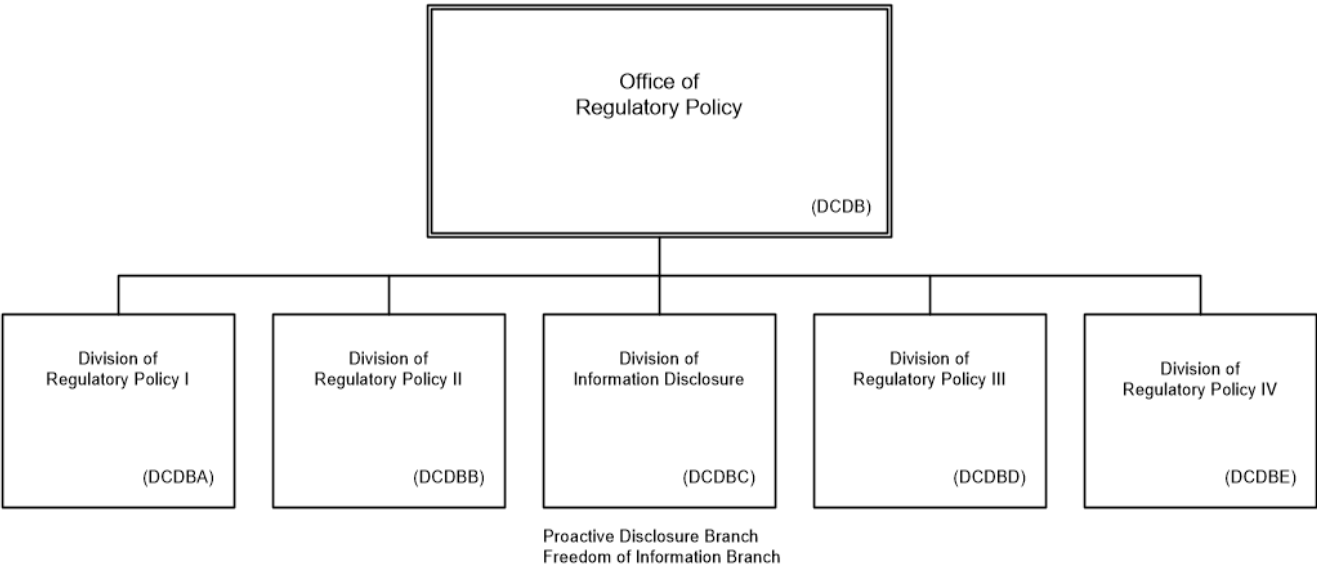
Office of
Regulatory Policy

(DCDB)

Division of
Regulatory Policy I

(DCDBA)

Division of
Regulatory Policy II

(DCDBB)

Division of
Information Disclosure

(DCDBC)

Proactive Disclosure Branch
Freedom of Information Branch

Division of
Regulatory Policy III

(DCDBD)

Division of
Regulatory Policy IV

(DCDBE)